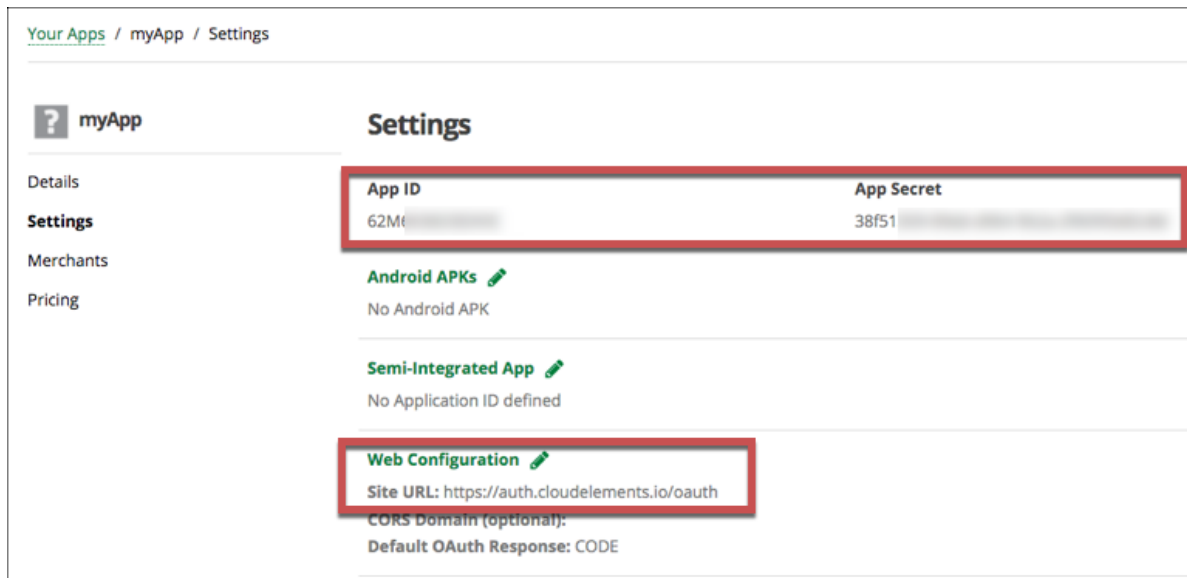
Your Apps / myApp / Settings

? myApp

Details
Settings
Merchants
Pricing

Settings

App ID
62M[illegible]

App Secret
38f51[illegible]

Android APKs
No Android APK

Semi-Integrated App
No Application ID defined

Web Configuration
Site URL: https://auth.cloudelements.io/oauth
CORS Domain (optional):
Default OAuth Response: CODE